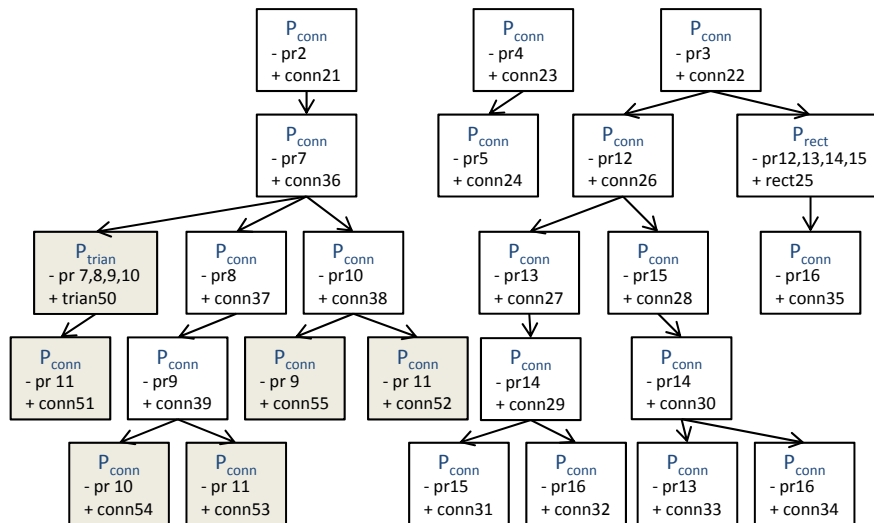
$P_{conn}$
- pr2
+ conn21

$P_{conn}$
- pr7
+ conn36

$P_{trian}$
- pr 7,8,9,10
+ trian50

$P_{conn}$
- pr8
+ conn37

$P_{conn}$
- pr10
+ conn38

$P_{conn}$
- pr 11
+ conn51

$P_{conn}$
- pr9
+ conn39

$P_{conn}$
- pr 9
+ conn55

$P_{conn}$
- pr 11
+ conn52

$P_{conn}$
- pr 10
+ conn54

$P_{conn}$
- pr 11
+ conn53

$P_{conn}$
- pr4
+ conn23

$P_{conn}$
- pr5
+ conn24

$P_{conn}$
- pr3
+ conn22

$P_{conn}$
- pr12
+ conn26

$P_{rect}$
- pr12,13,14,15
+ rect25

$P_{conn}$
- pr13
+ conn27

$P_{conn}$
- pr15
+ conn28

$P_{conn}$
- pr16
+ conn35

$P_{conn}$
- pr14
+ conn29

$P_{conn}$
- pr14
+ conn30

$P_{conn}$
- pr15
+ conn31

$P_{conn}$
- pr16
+ conn32

$P_{conn}$
- pr13
+ conn33

$P_{conn}$
- pr16
+ conn34